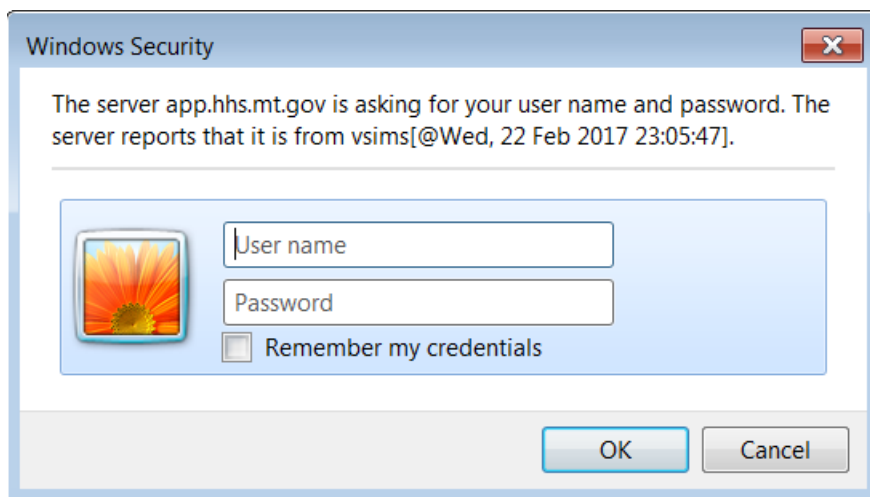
Windows Security

The server app.hhs.mt.gov is asking for your user name and password. The server reports that it is from vsims[@Wed, 22 Feb 2017 23:05:47].

User name

Password

Remember my credentials

OK

Cancel